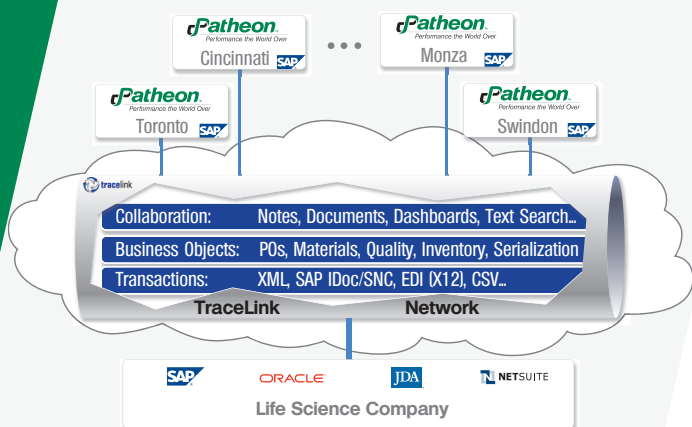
Patheon
Performance the World Over
Cincinnati SAP

• • •

Patheon
Performance the World Over
Monza SAP

Patheon
Performance the World Over
Toronto SAP

Patheon
Performance the World Over
Swindon SAP

tracelink

| | |
|---|---|
| Collaboration: | Notes, Documents, Dashboards, Text Search... |
| Business Objects: | POs, Materials, Quality, Inventory, Serialization |
| Transactions: | XML, SAP IDoc/SNC, EDI (X12), CSV... |

TraceLink Network

SAP ORACLE JDA NETSUITE

Life Science Company